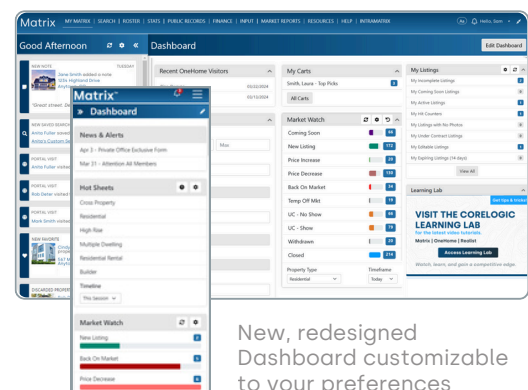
Matrix MY MATRIX | SEARCH | ROSTER | STATS | PUBLIC RECORDS | FINANCE | INPUT | MARKET REPORTS | RESOURCES | HELP | INTRAMATRIX

Hello, Sam

Good Afternoon

Dashboard

Edit Dashboard

NEW NOTE TUESDAY
Jane Smith added a note 1234 Highland Drive
"Great street."

NEW SAVED SEARCH
Anita Fuller saved
Anita's Custom

PORTAL VISIT
Anita Fuller visited

PORTAL VISIT
Bob Doter visited

PORTAL VISIT
Mark Smith visited

NEW FAVORITE
Cindy

DISCARDED PROPERTY

Recent OneHome Visitors
03/22/2024
03/22/2024

Max

My Carts
Smith, Laura - Top Picks 2
All Carts

Market Watch
Coming Soon 46
New Listing 172
Price Increase 29
Price Decrease 110
Back On Market 34
Temp Off Mkt 19
UC - No Show 19
UC - Show 19
Withdrawn 29
Closed 214
Property Type
Residential
Timeframe
Today

My Listings
My Incomplete Listings
My Coming Soon Listings
My Active Listings
My Hit Counters
My Listings with No Photos
My Under Contract Listings
My Editable Listings
My Expiring Listings (14 days)
View All

Learning Lab
Get tips & tricks!
VISIT THE CORELOGIC LEARNING LAB
for the latest video tutorials.
Matrix | OneHome | Realist
Access Learning Lab
Watch, learn, and gain a competitive edge.

Matrix
Dashboard

News & Alerts
Apr 3 - Private Office Exclusive Form
Mar 21 - Attention All Members

Hot Sheets
Cross Property
Residential
High Rise
Multiple Dwelling
Residential Rental
Builder
Timeline
This Session

Market Watch
New Listing 2
Back On Market 5
Price Decrease 4

New, redesigned Dashboard customizable to your preferences